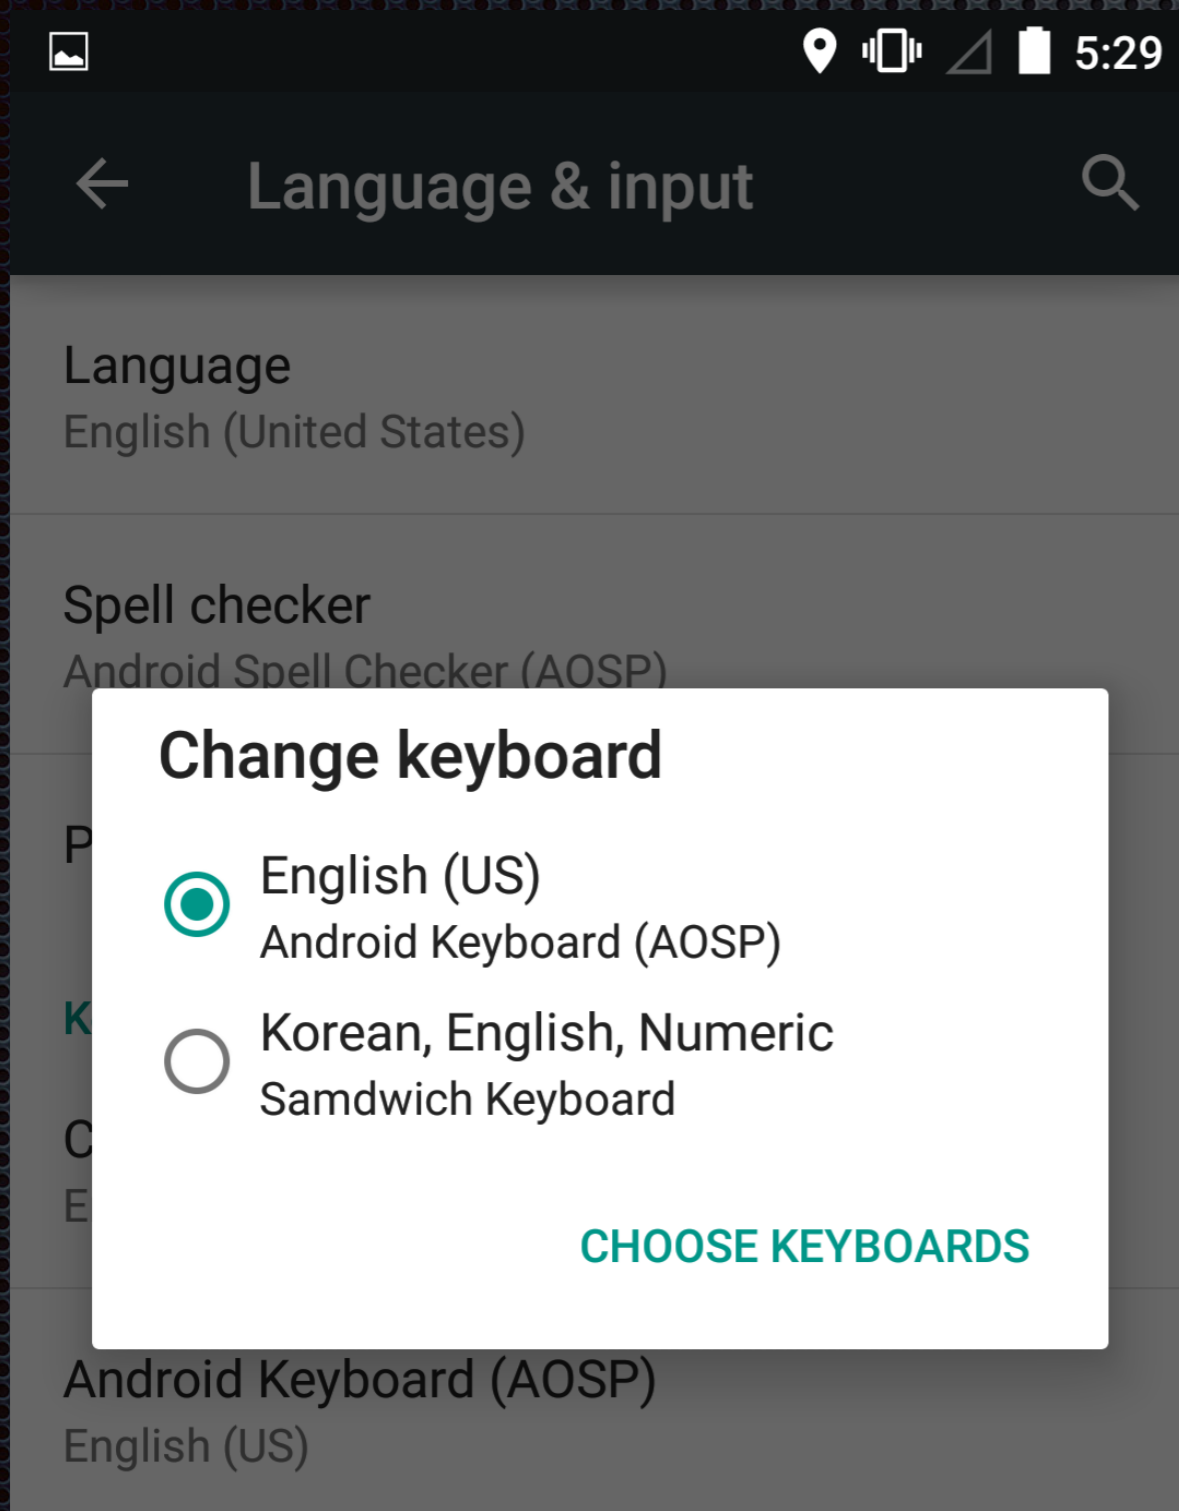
5:29

Language & input

Language
English (United States)

Spell checker
Android Spell Checker (AOSP)

P

K

C
E

Change keyboard

English (US)
Android Keyboard (AOSP)

Korean, English, Numeric
Samdwich Keyboard

CHOOSE KEYBOARDS

Android Keyboard (AOSP)
English (US)